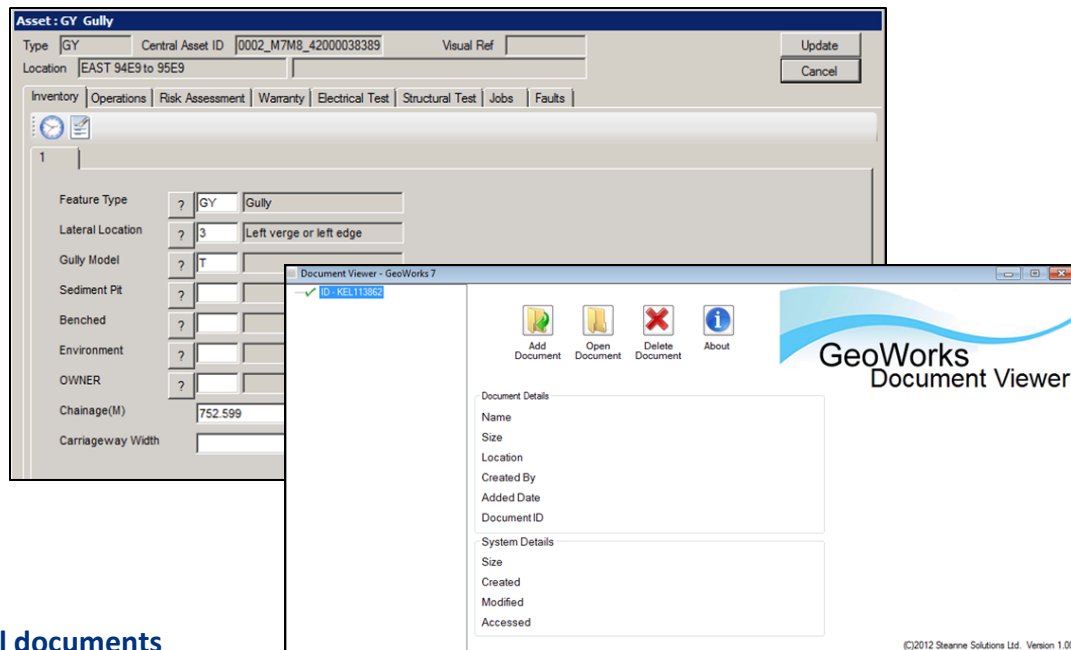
Asset : GY Gully

Type GY Central Asset ID 0002_M7M8_42000038389 Visual Ref

Location EAST 94E9 to 95E9

Update

Cancel

Inventory | Operations | Risk Assessment | Warranty | Electrical Test | Structural Test | Jobs | Faults

1

Feature Type ? GY Gully

Lateral Location ? 3 Left verge or left edge

Gully Model ? T

Sediment Pit ?

Benched ?

Environment ?

OWNER ?

Chainage(M) 752.599

Carriageway Width

Document Viewer - GeoWorks 7

ID - KEL113862

Add Document

Open Document

Delete Document

About

GeoWorks
Document Viewer

Document Details

Name

Size

Location

Created By

Added Date

Document ID

System Details

Size

Created

Modified

Accessed

(C)2012 Steanne Solutions Ltd. Version 1.0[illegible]

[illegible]l documents